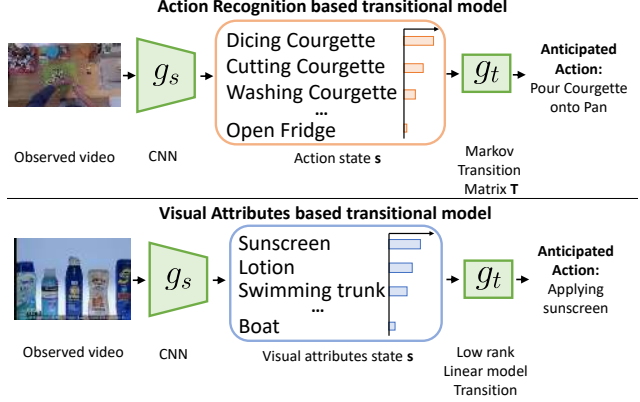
Action Recognition based transitional model

$g_s$

Dicing Courgette
Cutting Courgette
Washing Courgette
...
Open Fridge

$g_t$

Anticipated Action:
Pour Courgette onto Pan

Observed video

CNN

Action state **s**

Markov Transition Matrix **T**

Visual Attributes based transitional model

$g_s$

Sunscreen
Lotion
Swimming trunk
...
Boat

$g_t$

Anticipated Action:
Applying sunscreen

Observed video

CNN

Visual attributes state **s**

Low rank Linear model Transition